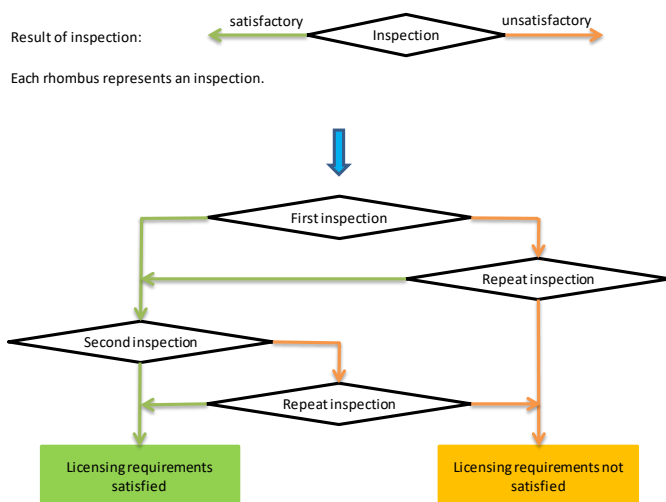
satisfactory

unsatisfactory

Result of inspection:

Inspection

Each rhombus represents an inspection.

First inspection

Repeat inspection

Second inspection

Repeat inspection

Licensing requirements satisfied

Licensing requirements not satisfied